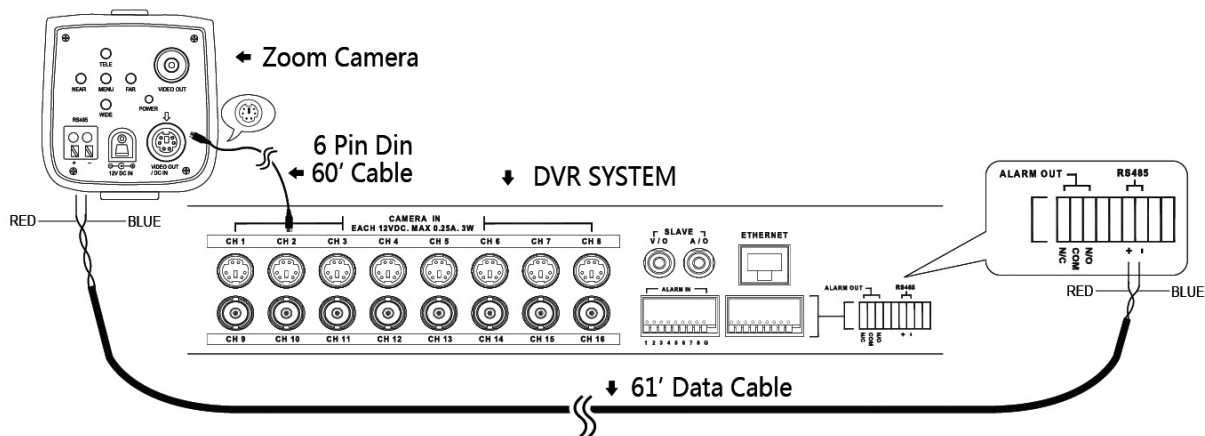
TELE
NEAR MENU FAR
WIDE
POWER
VIDEO OUT
RS485
+ -
12V DC IN
VIDEO OUT / DC IN
← Zoom Camera
6 Pin Din
← 60′ Cable
↓ DVR SYSTEM
RED
BLUE
CAMERA IN
EACH 12VDC. MAX 0.25A. 3W
CH 1 CH 2 CH 3 CH 4 CH 5 CH 6 CH 7 CH 8
CH 9 CH 10 CH 11 CH 12 CH 13 CH 14 CH 15 CH 16
SLAVE
V/O A/O
ETHERNET
ALARM IN
1 2 3 4 5 6 7 8 G
ALARM OUT
RS485
N/C COM N/O
+ -
ALARM OUT
RS485
N/C COM N/O
+ -
RED
BLUE
↓ 61′ Data Cable